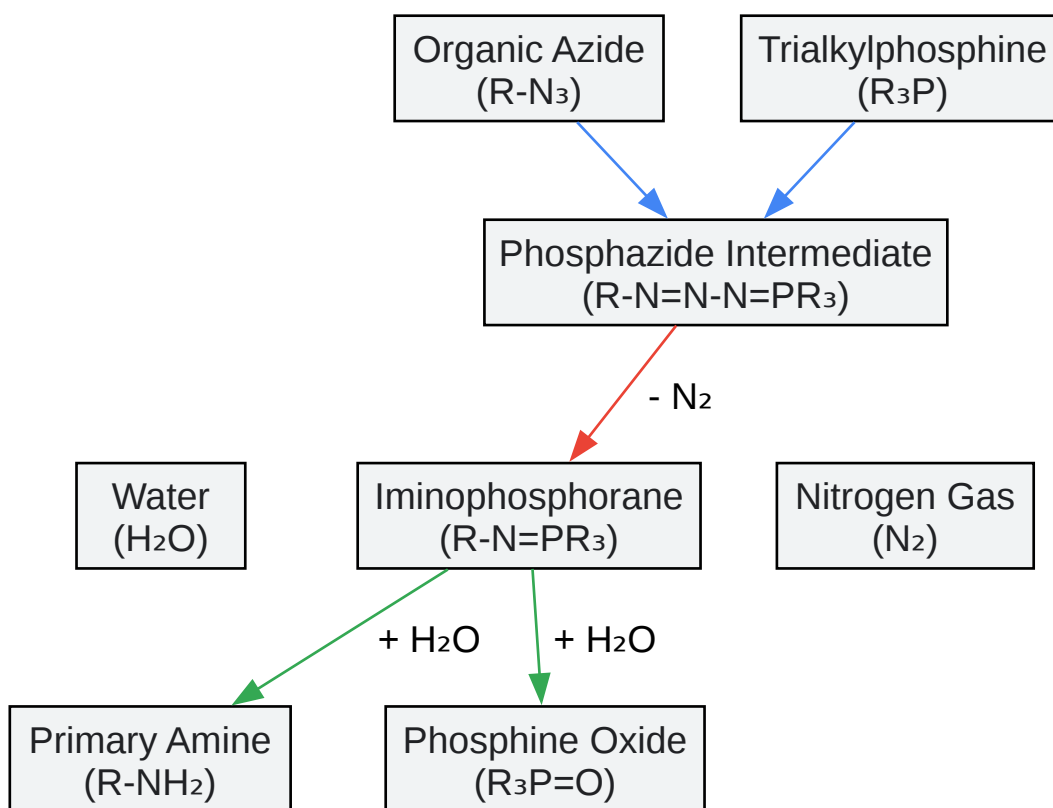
Organic Azide
($R-N_3$)

Trialkylphosphine
($R_3P$)

Phosphazide Intermediate
($R-N=N-N=PR_3$)

- $N_2$

Water
($H_2O$)

Iminophosphorane
($R-N=PR_3$)

Nitrogen Gas
($N_2$)

+ $H_2O$

+ $H_2O$

Primary Amine
($R-NH_2$)

Phosphine Oxide
($R_3P=O$)